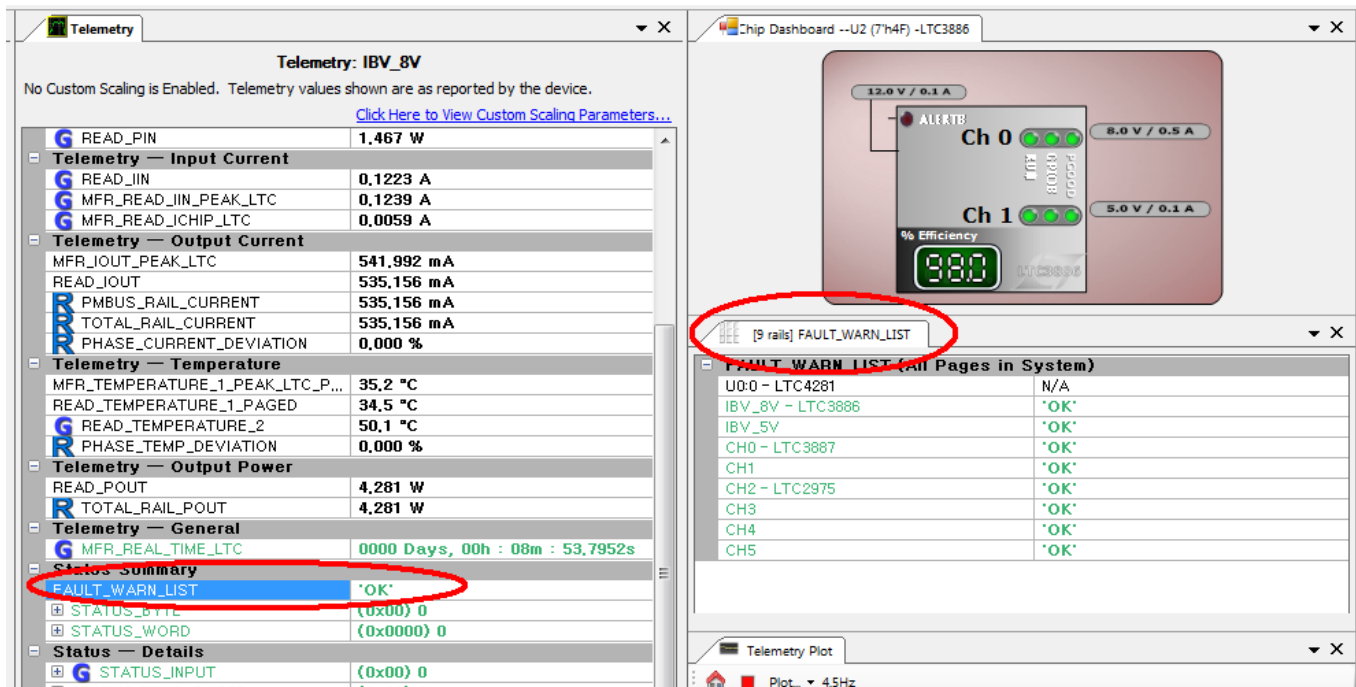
Telemetry

Telemetry: IBV_8V

No Custom Scaling is Enabled. Telemetry values shown are as reported by the device.

Click Here to View Custom Scaling Parameters...

| | |
|---|---|
| G READ_PIN | 1.467 W |
| Telemetry — Input Current | |
| G READ_IIN | 0.1223 A |
| G MFR_READ_IIN_PEAK_LTC | 0.1239 A |
| G MFR_READ_ICHIP_LTC | 0.0059 A |
| Telemetry — Output Current | |
| MFR_IOUT_PEAK_LTC | 541.992 mA |
| READ_IOUT | 535.156 mA |
| R PMBUS_RAIL_CURRENT | 535.156 mA |
| R TOTAL_RAIL_CURRENT | 535.156 mA |
| R PHASE_CURRENT_DEVIATION | 0.000 % |
| Telemetry — Temperature | |
| MFR_TEMPERATURE_1_PEAK_LTC_P... | 35.2 °C |
| READ_TEMPERATURE_1_PAGED | 34.5 °C |
| G READ_TEMPERATURE_2 | 50.1 °C |
| R PHASE_TEMP_DEVIATION | 0.000 % |
| Telemetry — Output Power | |
| READ_POUT | 4.281 W |
| R TOTAL_RAIL_POUT | 4.281 W |
| Telemetry — General | |
| G MFR_REAL_TIME_LTC | 0000 Days, 00h : 08m : 53.7952s |
| Status Summary | |
| FAULT_WARN_LIST | 'OK' |
| ⊞ STATUS_BYTE | (0x00) 0 |
| ⊞ STATUS_WORD | (0x0000) 0 |
| Status — Details | |
| ⊞ G STATUS_INPUT | (0x00) 0 |

Chip Dashboard --U2 (7'h4F) -LTC3886

12.0 V / 0.1 A
ALERTB
Ch 0
8.0 V / 0.5 A
RUN
GPIOB
PGOOD
Ch 1
5.0 V / 0.1 A
% Efficiency
98.0
LTC3886

[9 rails] FAULT_WARN_LIST

FAULT_WARN_LIST (All Pages in System)

| | |
|---|---|
| U0:0 - LTC4281 | N/A |
| IBV_8V - LTC3886 | 'OK' |
| IBV_5V | 'OK' |
| CH0 - LTC3887 | 'OK' |
| CH1 | 'OK' |
| CH2 - LTC2975 | 'OK' |
| CH3 | 'OK' |
| CH4 | 'OK' |
| CH5 | 'OK' |

Telemetry Plot

Plot... 4.5Hz